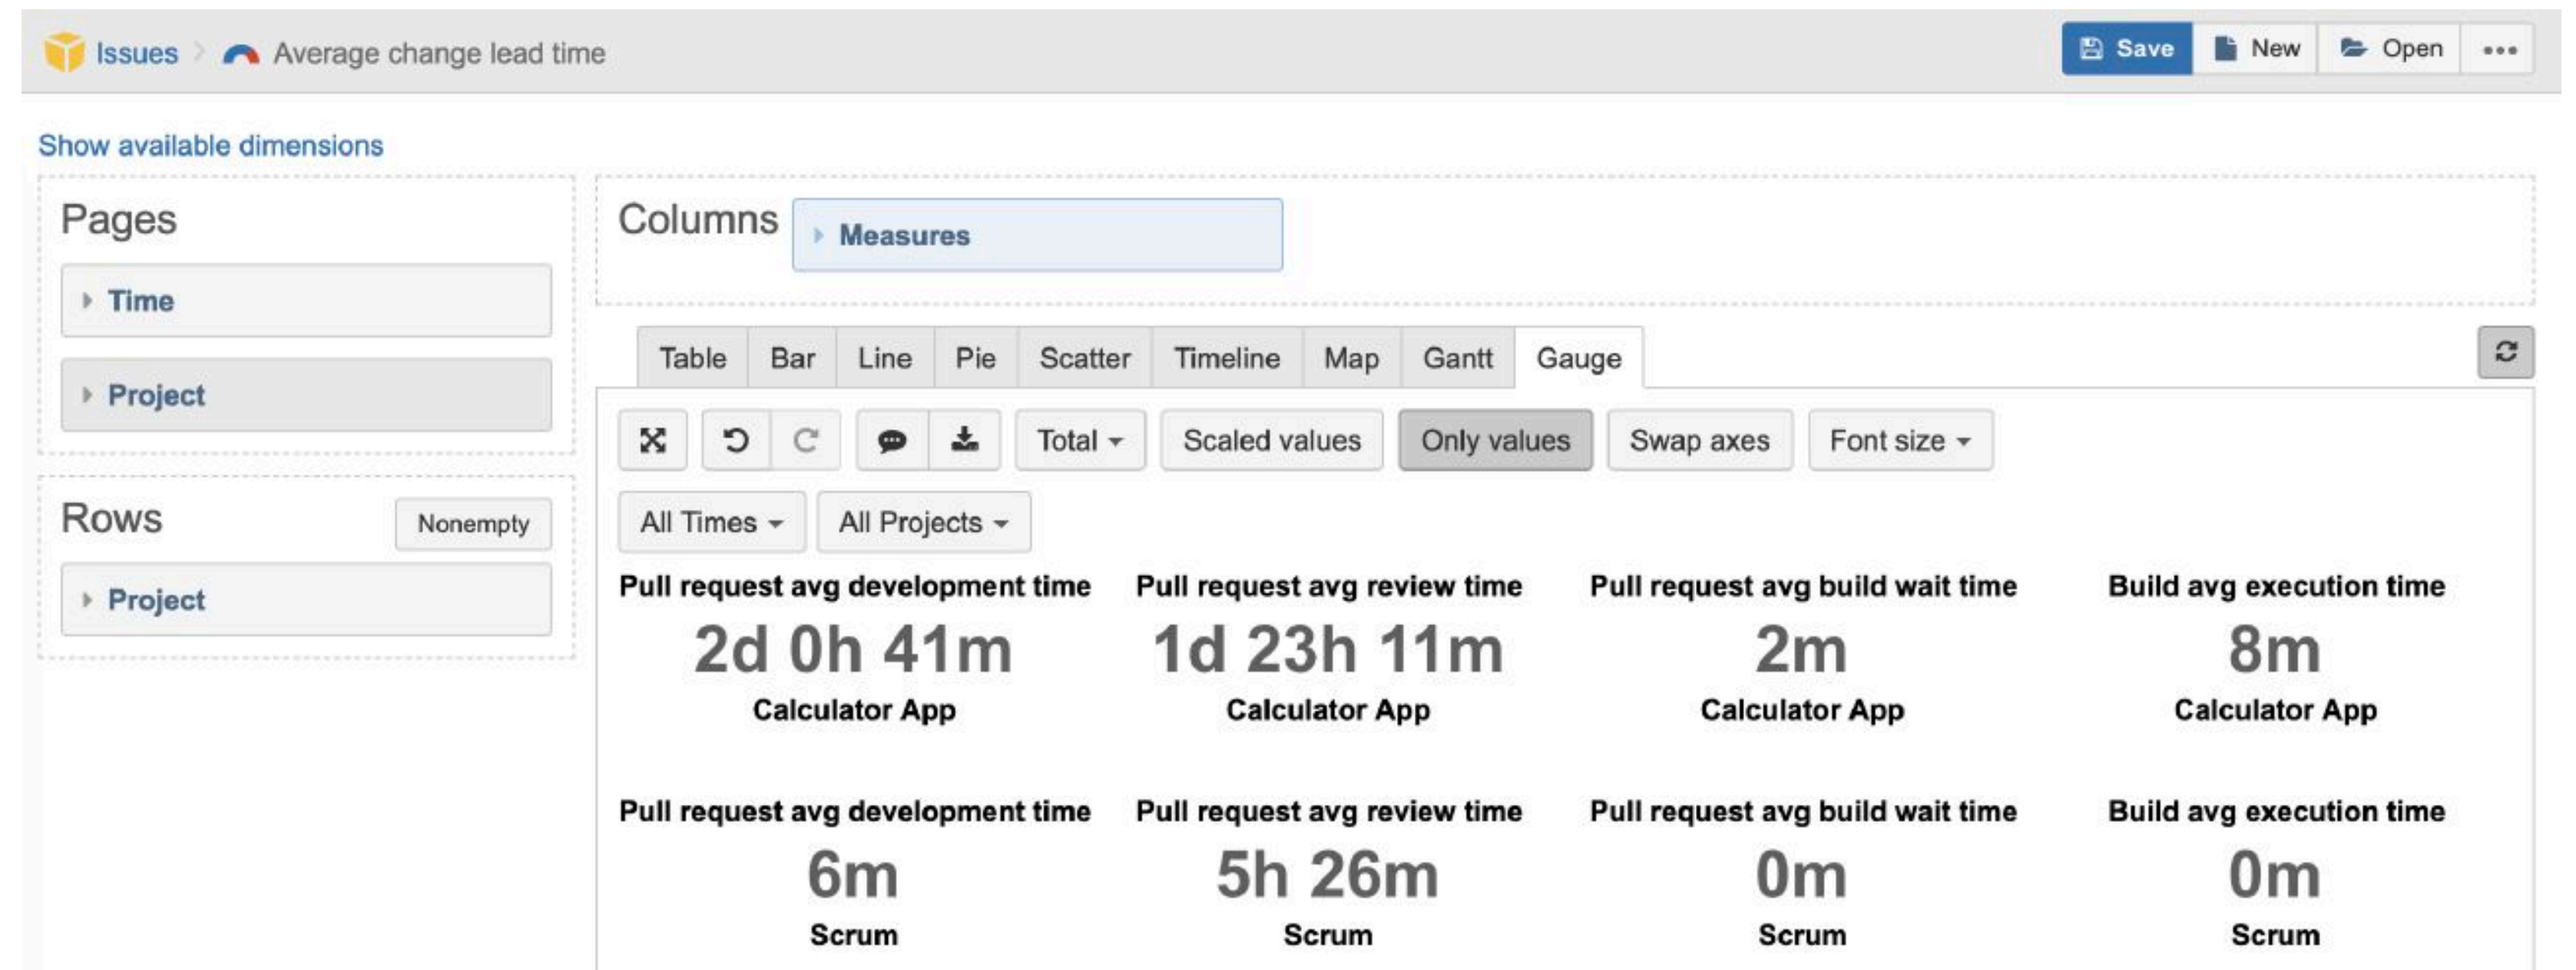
Issues > Average change lead time

Save New Open •••

Show available dimensions

Pages

Time

Project

Columns

Measures

Table Bar Line Pie Scatter Timeline Map Gantt Gauge

Total Scaled values Only values Swap axes Font size

All Times All Projects

Rows Nonempty

Project

Pull request avg development time
2d 0h 41m
Calculator App

Pull request avg review time
1d 23h 11m
Calculator App

Pull request avg build wait time
2m
Calculator App

Build avg execution time
8m
Calculator App

Pull request avg development time
6m
Scrum

Pull request avg review time
5h 26m
Scrum

Pull request avg build wait time
0m
Scrum

Build avg execution time
0m
Scrum